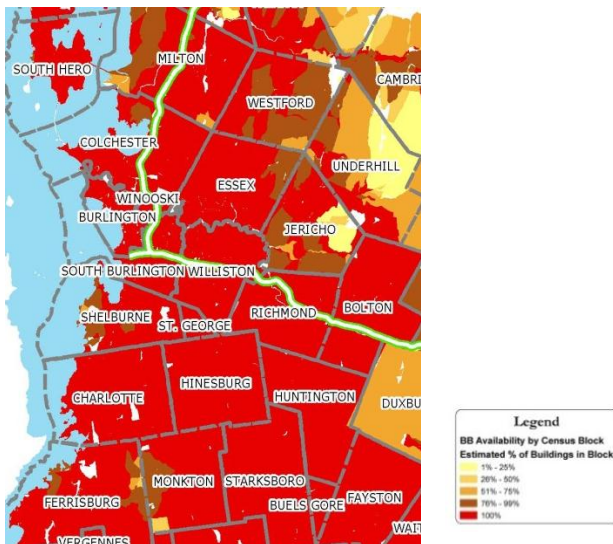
SOUTH HERO
MILTON
CAMBRI
WESTFORD
COLCHESTER
UNDERHILL
ESSEX
WINOOSKI
BURLINGTON
JERICHO
SOUTH BURLINGTON
WILLISTON
BOLTON
SHELBURNE
ST. GEORGE
RICHMOND
CHARLOTTE
HINESBURG
HUNTINGTON
DUXBU
MONKTON
STARKSBORO
FERRISBURG
BUELS GORE
FAYSTON
WAIT
VERGENNES

Legend
BB Availability by Census Block
Estimated % of Buildings in Block
1% - 25%
26% - 50%
51% - 75%
76% - 99%
100%